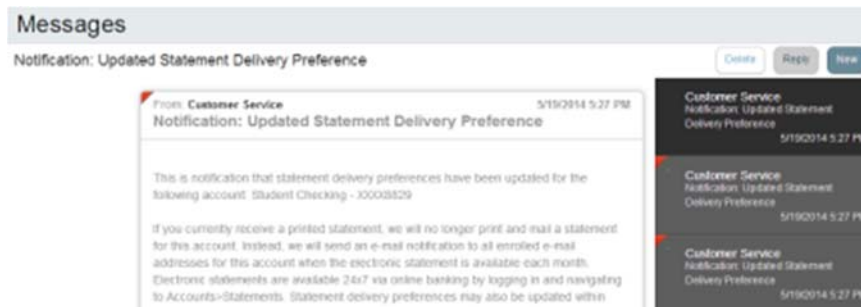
Messages

Notification: Updated Statement Delivery Preference

Delete Reply New

From: Customer Service 5/19/2014 5:27 PM
Notification: Updated Statement Delivery Preference

This is notification that statement delivery preferences have been updated for the following account: Student Checking - XXXX8829

If you currently receive a printed statement, we will no longer print and mail a statement for this account. Instead, we will send an e-mail notification to all enrolled e-mail addresses for this account when the electronic statement is available each month. Electronic statements are available 24x7 via online banking by logging in and navigating to Accounts>Statements. Statement delivery preferences may also be updated within

Customer Service
Notification: Updated Statement Delivery Preference
5/19/2014 5:27 PM

Customer Service
Notification: Updated Statement Delivery Preference
5/19/2014 5:27 PM

Customer Service
Notification: Updated Statement Delivery Preference
5/19/2014 5:27 PM